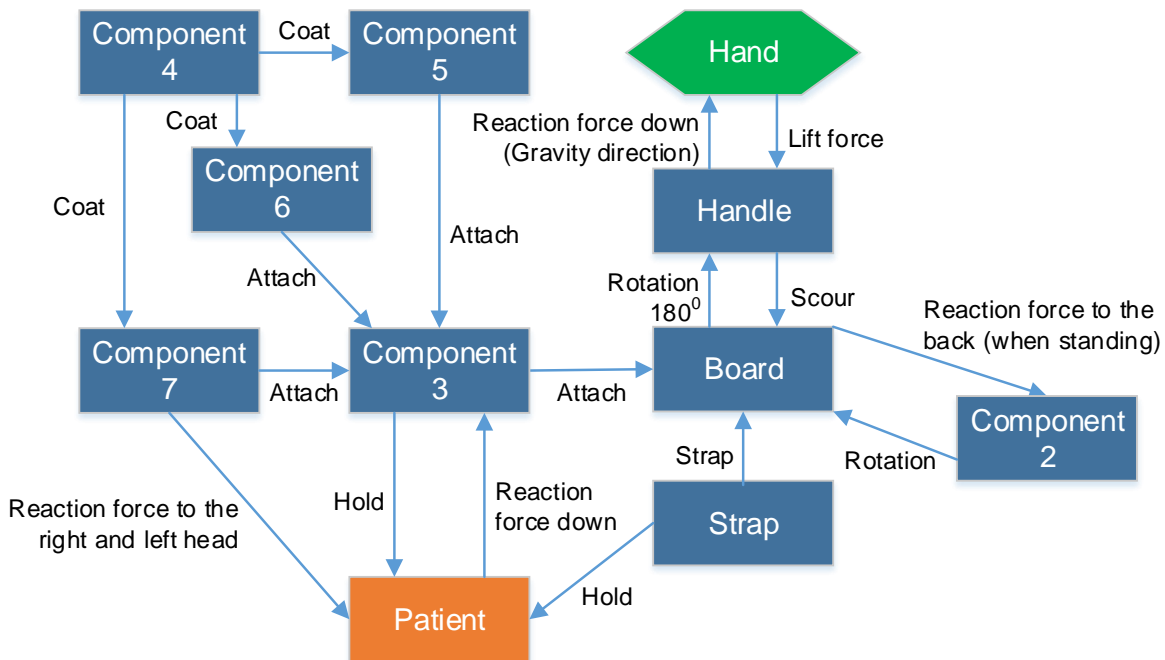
Component 4

Coat

Component 5

Hand

Coat

Reaction force down (Gravity direction)

Lift force

Component 6

Coat

Handle

Attach

Attach

Rotation $180^0$

Scour

Reaction force to the back (when standing)

Component 7

Attach

Component 3

Attach

Board

Component 2

Strap

Rotation

Reaction force to the right and left head

Hold

Reaction force down

Strap

Hold

Patient